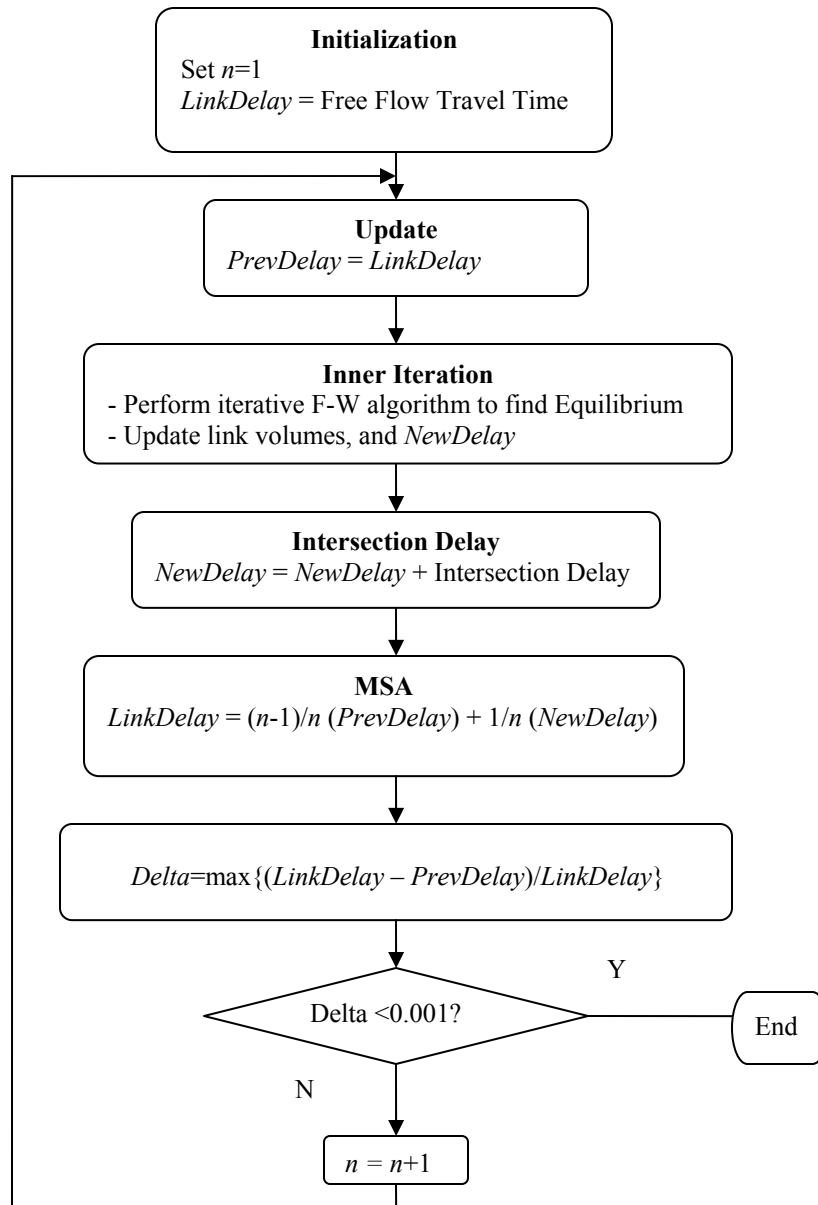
Initialization
Set $n$=1
$LinkDelay$ = Free Flow Travel Time

Update
$PrevDelay = LinkDelay$

Inner Iteration
- Perform iterative F-W algorithm to find Equilibrium
- Update link volumes, and $NewDelay$

Intersection Delay
$NewDelay = NewDelay$ + Intersection Delay

MSA
$LinkDelay = (n-1)/n\ (PrevDelay) + 1/n\ (NewDelay)$

$Delta=\max\{(LinkDelay - PrevDelay)/LinkDelay\}$

Delta <0.001?

Y

End

N

$n = n+1$